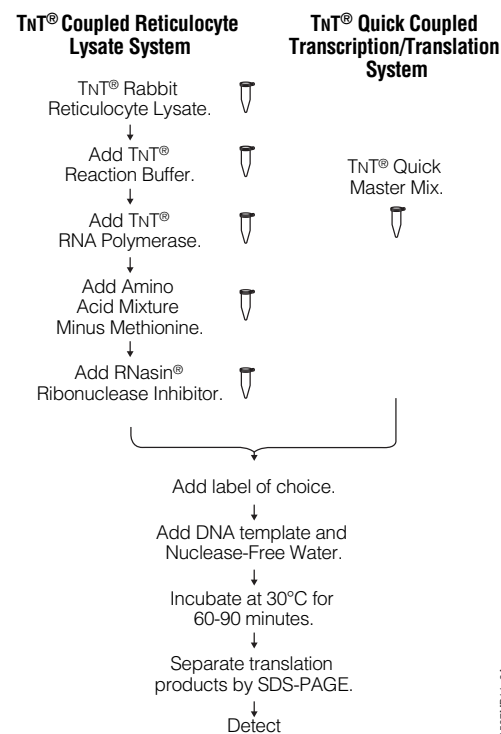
TNT® Coupled Reticulocyte Lysate System

TNT® Quick Coupled Transcription/Translation System

TNT® Rabbit Reticulocyte Lysate.

Add TNT® Reaction Buffer.

Add TNT® RNA Polymerase.

Add Amino Acid Mixture Minus Methionine.

Add RNasin® Ribonuclease Inhibitor.

TNT® Quick Master Mix.

Add label of choice.

Add DNA template and Nuclease-Free Water.

Incubate at 30°C for 60-90 minutes.

Separate translation products by SDS-PAGE.

Detect

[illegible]